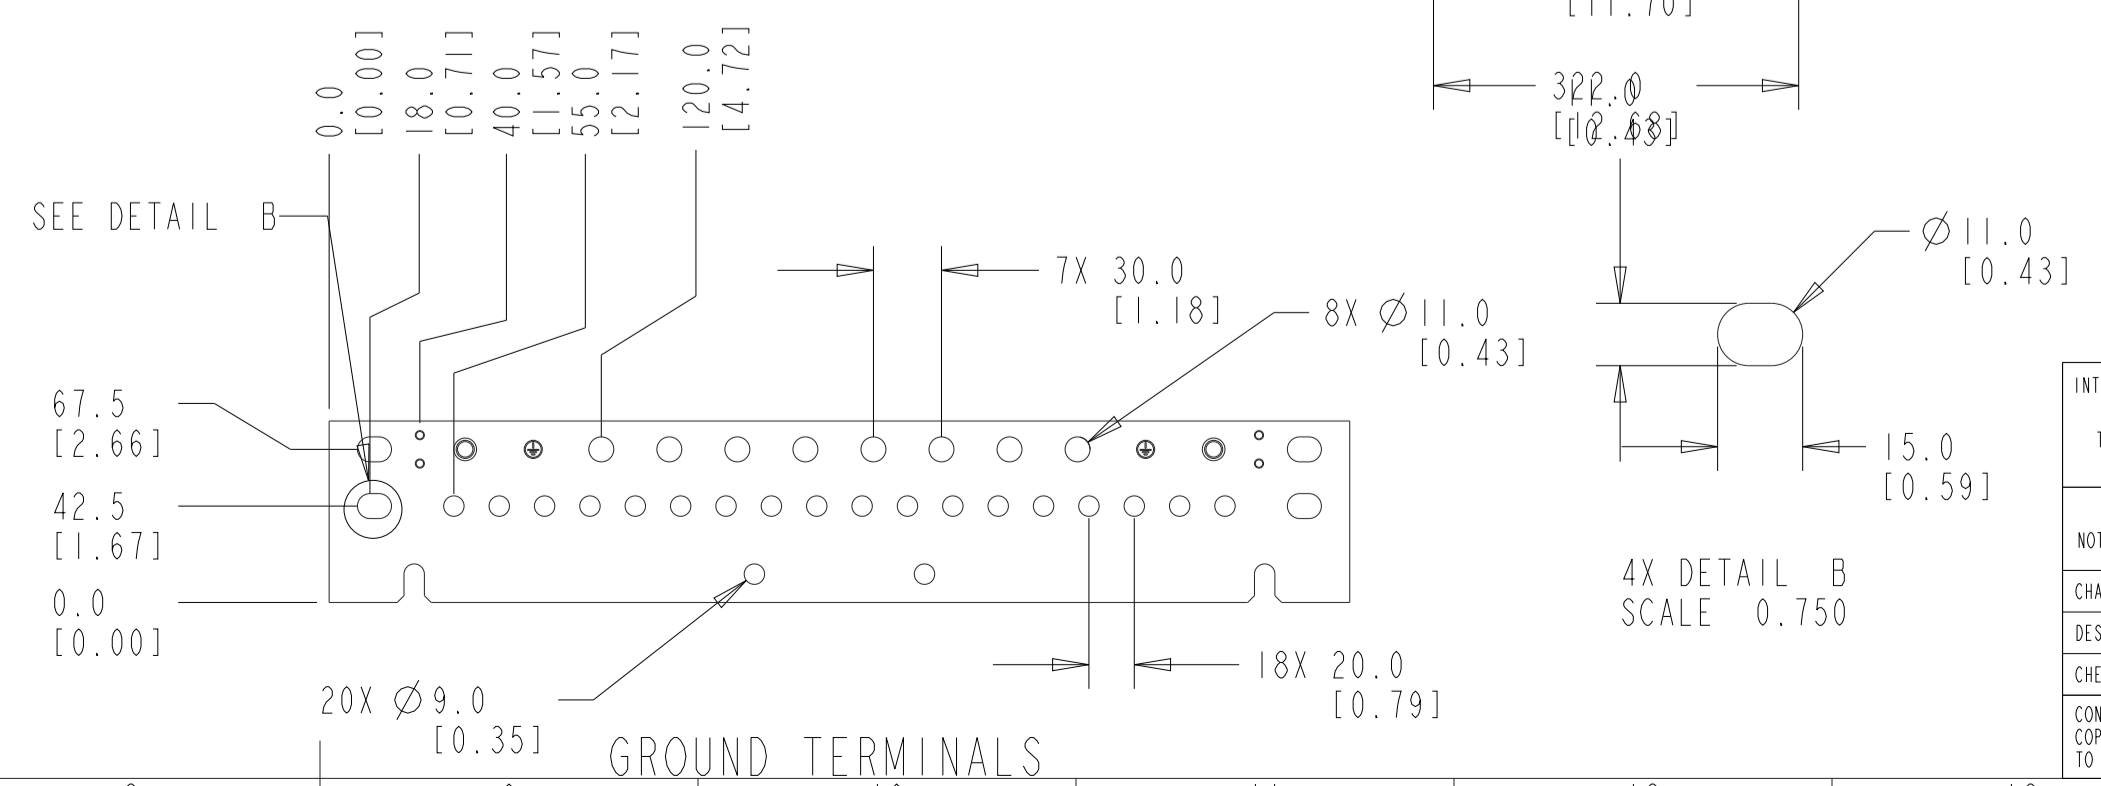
[11.70]

322.0
[12.68]

11.0
[0.43]

0.0
[0.00]

18.0
[0.71]

40.0
[1.57]

55.0
[2.17]

120.0
[4.72]

SEE DETAIL B

7X 30.0
[1.18]

8X $\varnothing$11.0
[0.43]

$\varnothing$11.0
[0.43]

67.5
[2.66]

42.5
[1.67]

0.0
[0.00]

15.0
[0.59]

4X DETAIL B
SCALE 0.750

18X 20.0
[0.79]

20X $\varnothing$9.0
[0.35]

GROUND TERMINALS

INT
T
NOT
CHA
DES
CHE
CON
COP
TO